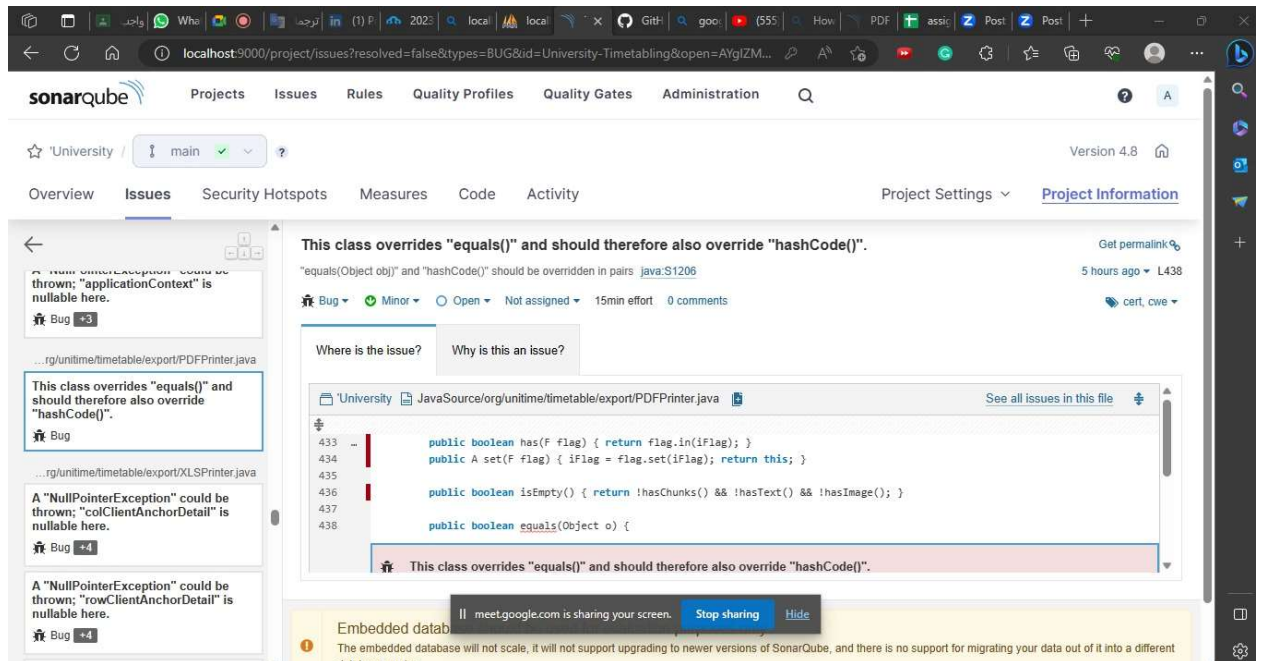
واجب | Wha | ترجمة | (1) P | 2023 | local | local | GitH | goo | (555 | How | PDF | assi | Post | Post

localhost:9000/project/issues?resolved=false&types=BUG&id=University-Timetabling&open=AYglZM...

sonarqube | Projects | Issues | Rules | Quality Profiles | Quality Gates | Administration | A

'University / main ✓ ?

Version 4.8

Overview | Issues | Security Hotspots | Measures | Code | Activity | Project Settings | Project Information

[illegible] thrown; "applicationContext" is nullable here.
Bug +3

...rg/unitime/timetable/export/PDFPrinter.java

This class overrides "equals()" and should therefore also override "hashCode()".
Bug

...rg/unitime/timetable/export/XLSPrinter.java

A "NullPointerException" could be thrown; "colClientAnchorDetail" is nullable here.
Bug +4

A "NullPointerException" could be thrown; "rowClientAnchorDetail" is nullable here.
Bug +4

This class overrides "equals()" and should therefore also override "hashCode()".

Get permalink

"equals(Object obj)" and "hashCode()" should be overridden in pairs java:S1206

5 hours ago L438

Bug | Minor | Open | Not assigned | 15min effort | 0 comments

cert, cwe

Where is the issue? | Why is this an issue?

'University JavaSource/org/unitime/timetable/export/PDFPrinter.java

See all issues in this file

433 public boolean has(F flag) { return flag.in(iFlag); }
434 public A set(F flag) { iFlag = flag.set(iFlag); return this; }
435
436 public boolean isEmpty() { return !hasChunks() && !hasText() && !hasImage(); }
437
438 public boolean equals(Object o) {

This class overrides "equals()" and should therefore also override "hashCode()".

Embedded databa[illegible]

meet.google.com is sharing your screen. Stop sharing Hide

The embedded database will not scale, it will not support upgrading to newer versions of SonarQube, and there is no support for migrating your data out of it into a different